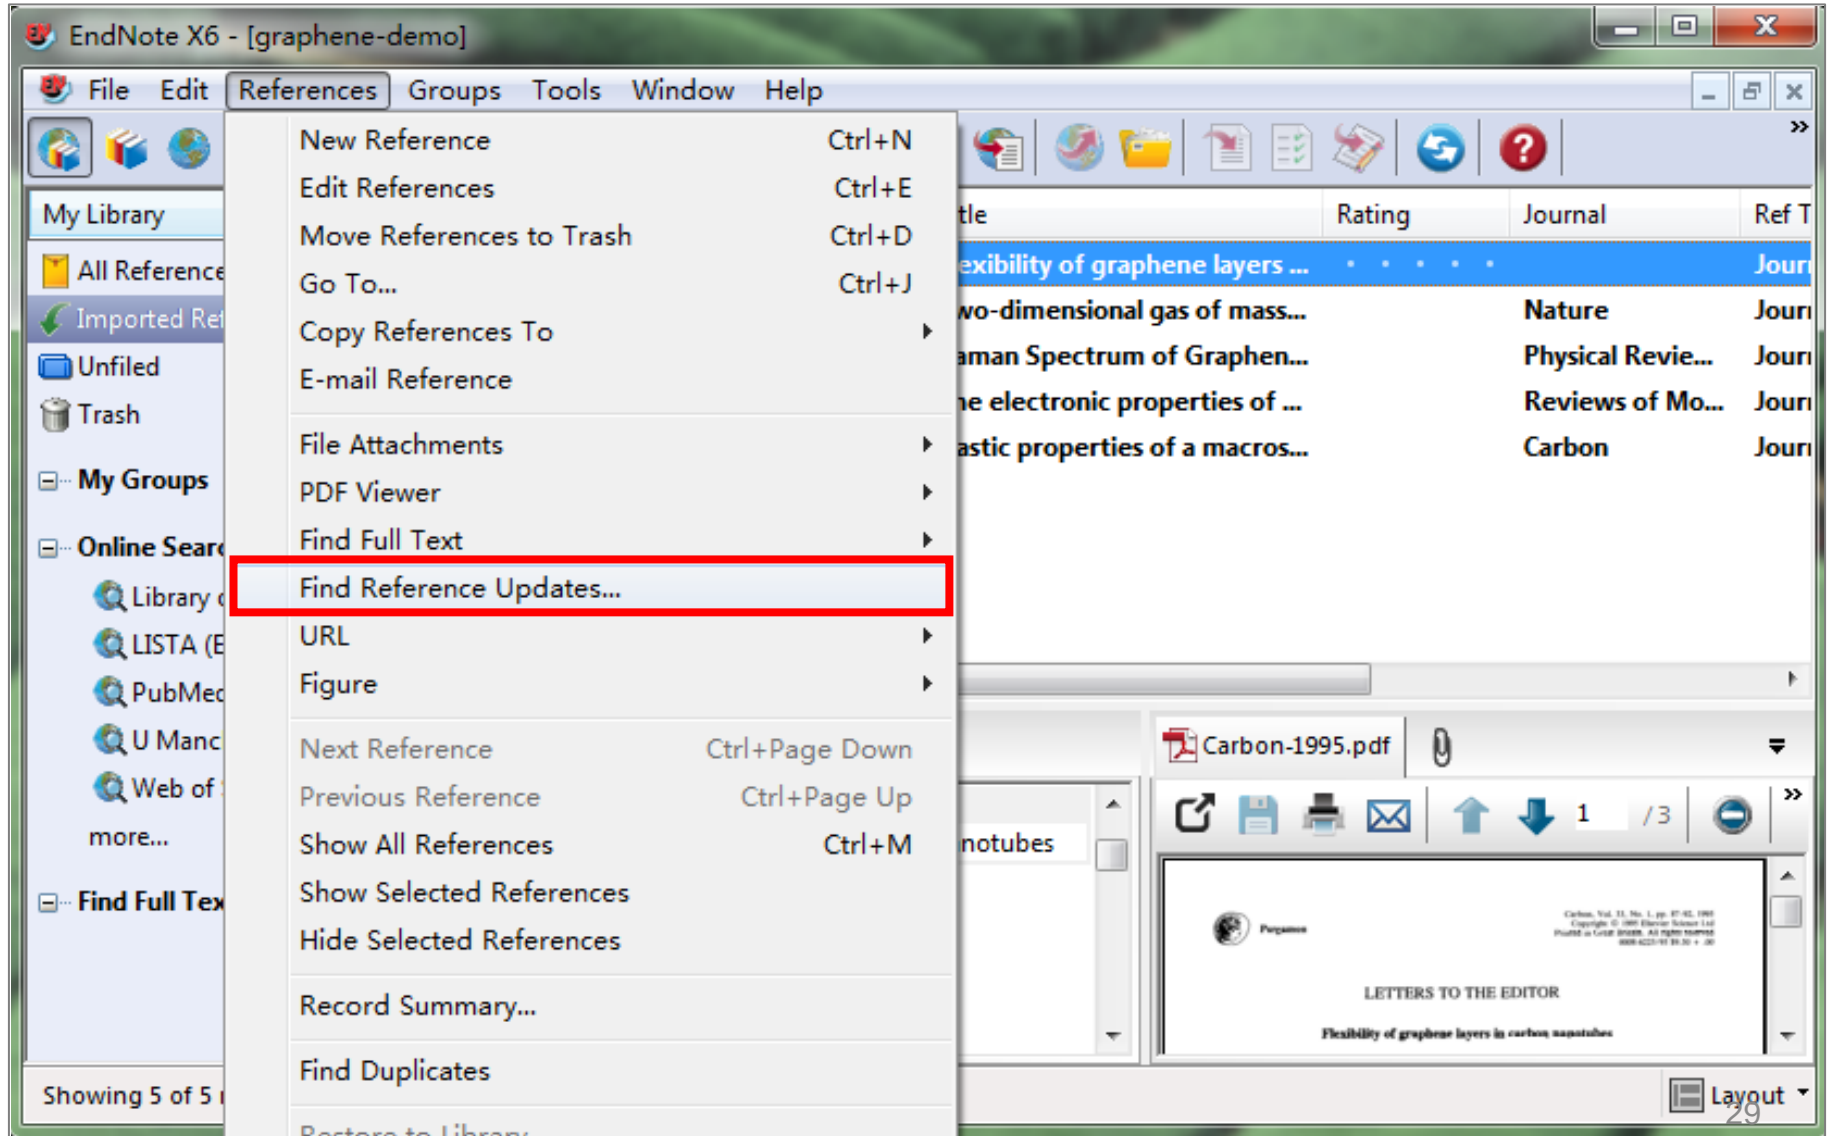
EndNote X6 - [graphene-demo]

File Edit References Groups Tools Window Help

My Library

All Reference

Imported Ref

Unfiled

Trash

My Groups

Online Searc

Library c

LISTA (E

PubMed

U Manc

Web of

more...

Find Full Tex

Showing 5 of 5 r

New Reference Ctrl+N
Edit References Ctrl+E
Move References to Trash Ctrl+D
Go To... Ctrl+J
Copy References To
E-mail Reference

File Attachments
PDF Viewer
Find Full Text
Find Reference Updates...
URL
Figure

Next Reference Ctrl+Page Down
Previous Reference Ctrl+Page Up
Show All References Ctrl+M
Show Selected References
Hide Selected References

Record Summary...

Find Duplicates

Restore to Library

| tle | Rating | Journal | Ref T |
|---|---|---|---|
| exibility of graphene layers ... | • • • • • | | Jour |
| wo-dimensional gas of mass... | | Nature | Jour |
| aman Spectrum of Graphen... | | Physical Revie... | Jour |
| ne electronic properties of ... | | Reviews of Mo... | Jour |
| astic properties of a macros... | | Carbon | Jour |

notubes

Carbon-1995.pdf

1 /3

Pergamon

LETTERS TO THE EDITOR

Flexibility of graphene layers in carbon nanotubes

Layout

29